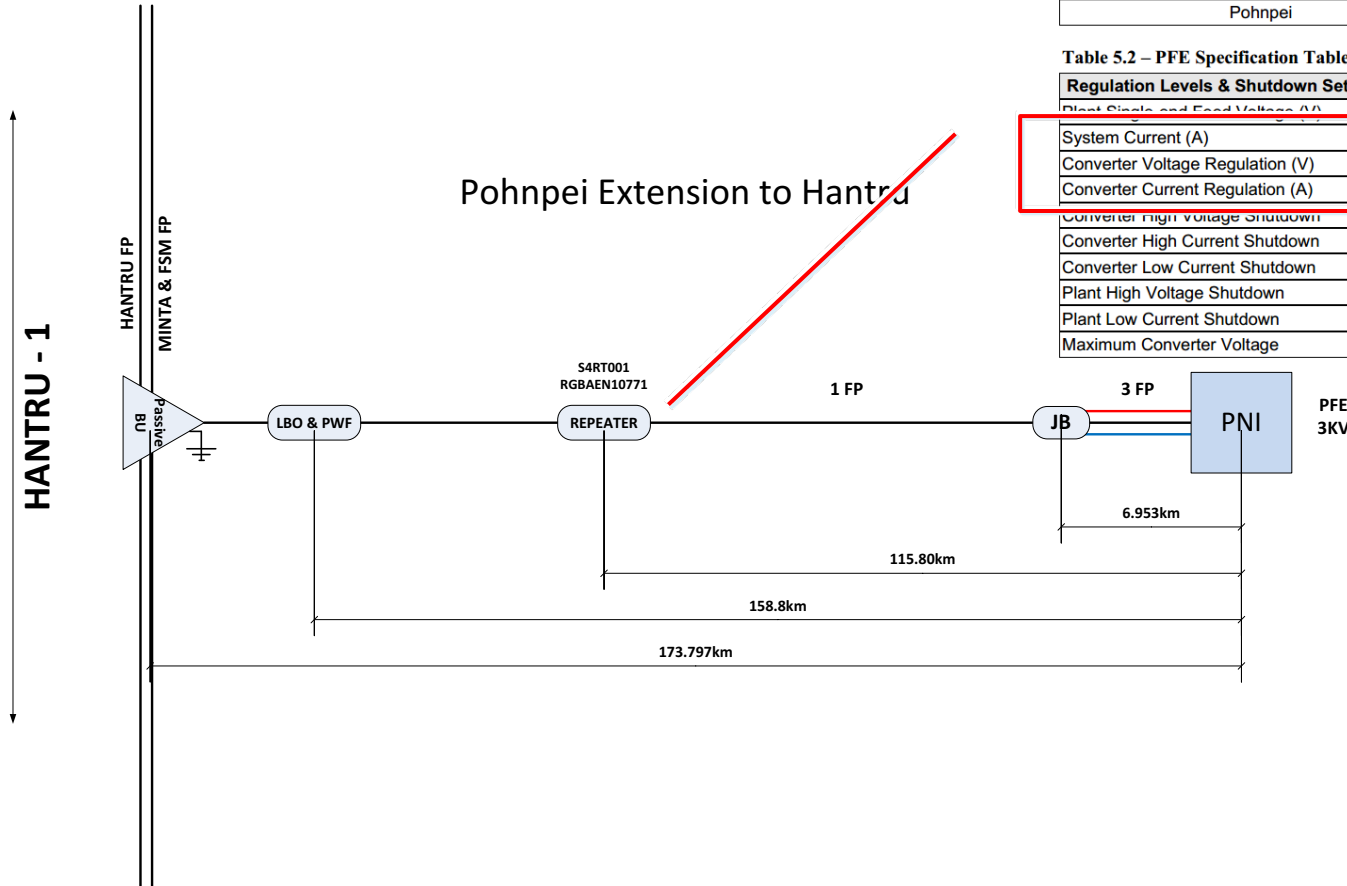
Pohnpei

Table 5.2 – PFE Specification Table

| Regulation Levels & Shutdown Set |
|---|
| Plant Single and Feed Voltage (V) |
| System Current (A) |
| Converter Voltage Regulation (V) |
| Converter Current Regulation (A) |
| Converter High Voltage Shutdown |
| Converter High Current Shutdown |
| Converter Low Current Shutdown |
| Plant High Voltage Shutdown |
| Plant Low Current Shutdown |
| Maximum Converter Voltage |

Pohnpei Extension to Hantru

HANTRU - 1

HANTRU FP

MINTA & FSM FP

Passive BU

LBO & PWF

S4RT001
RGBAEN10771

REPEATER

1 FP

JB

3 FP

PNI

PFE
3KV

6.953km

115.80km

158.8km

173.797km